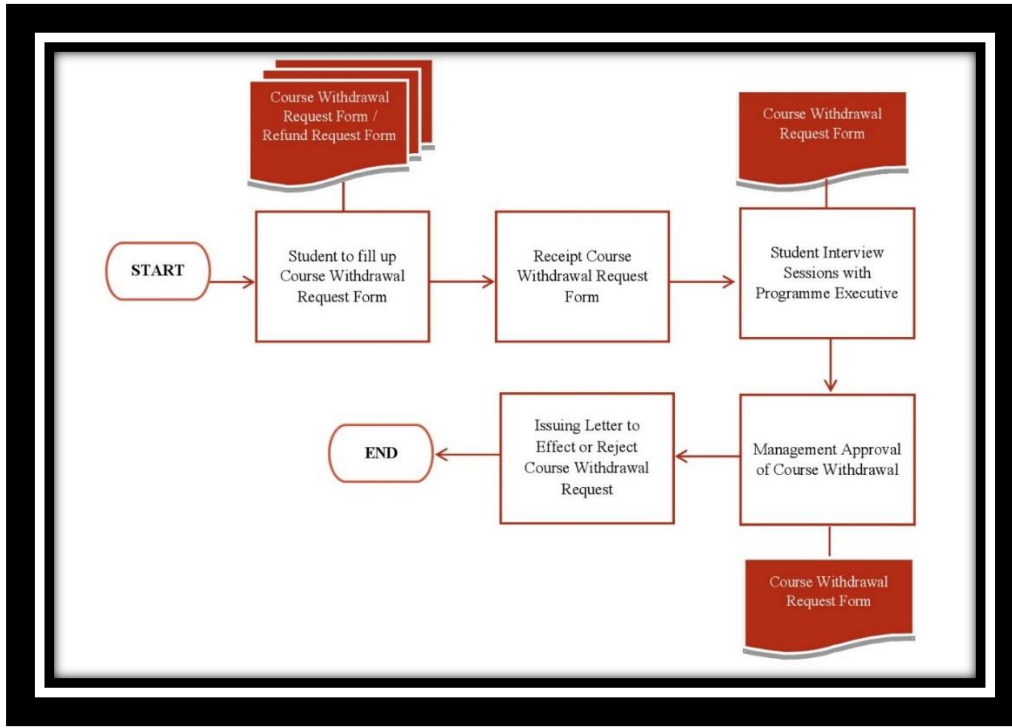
Course Withdrawal Request Form / Refund Request Form

Course Withdrawal Request Form

START

Student to fill up Course Withdrawal Request Form

Receipt Course Withdrawal Request Form

Student Interview Sessions with Programme Executive

Management Approval of Course Withdrawal

Issuing Letter to Effect or Reject Course Withdrawal Request

END

Course Withdrawal Request Form